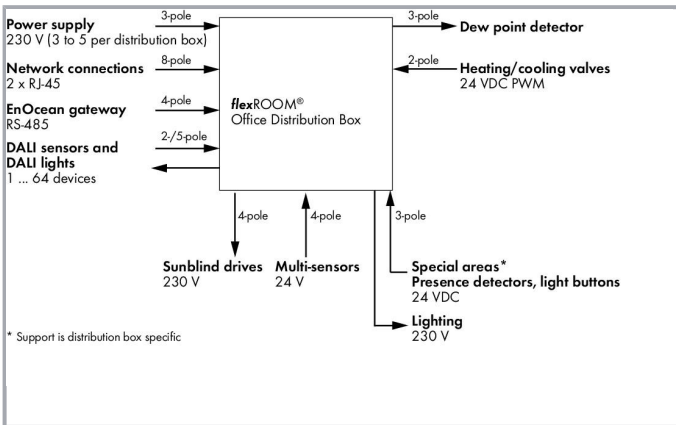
Power supply
230 V (3 to 5 per distribution box)

3-pole

Network connections
2 x RJ-45

8-pole

EnOcean gateway
RS-485

4-pole

DALI sensors and DALI lights
1 ... 64 devices

2-/5-pole

flexROOM®
Office Distribution Box

3-pole

Dew point detector

2-pole

Heating/cooling valves
24 VDC PWM

4-pole

4-pole

3-pole

Sunblind drives
230 V

Multi-sensors
24 V

Special areas*
Presence detectors, light buttons
24 VDC

Lighting
230 V

* Support is distribution box specific